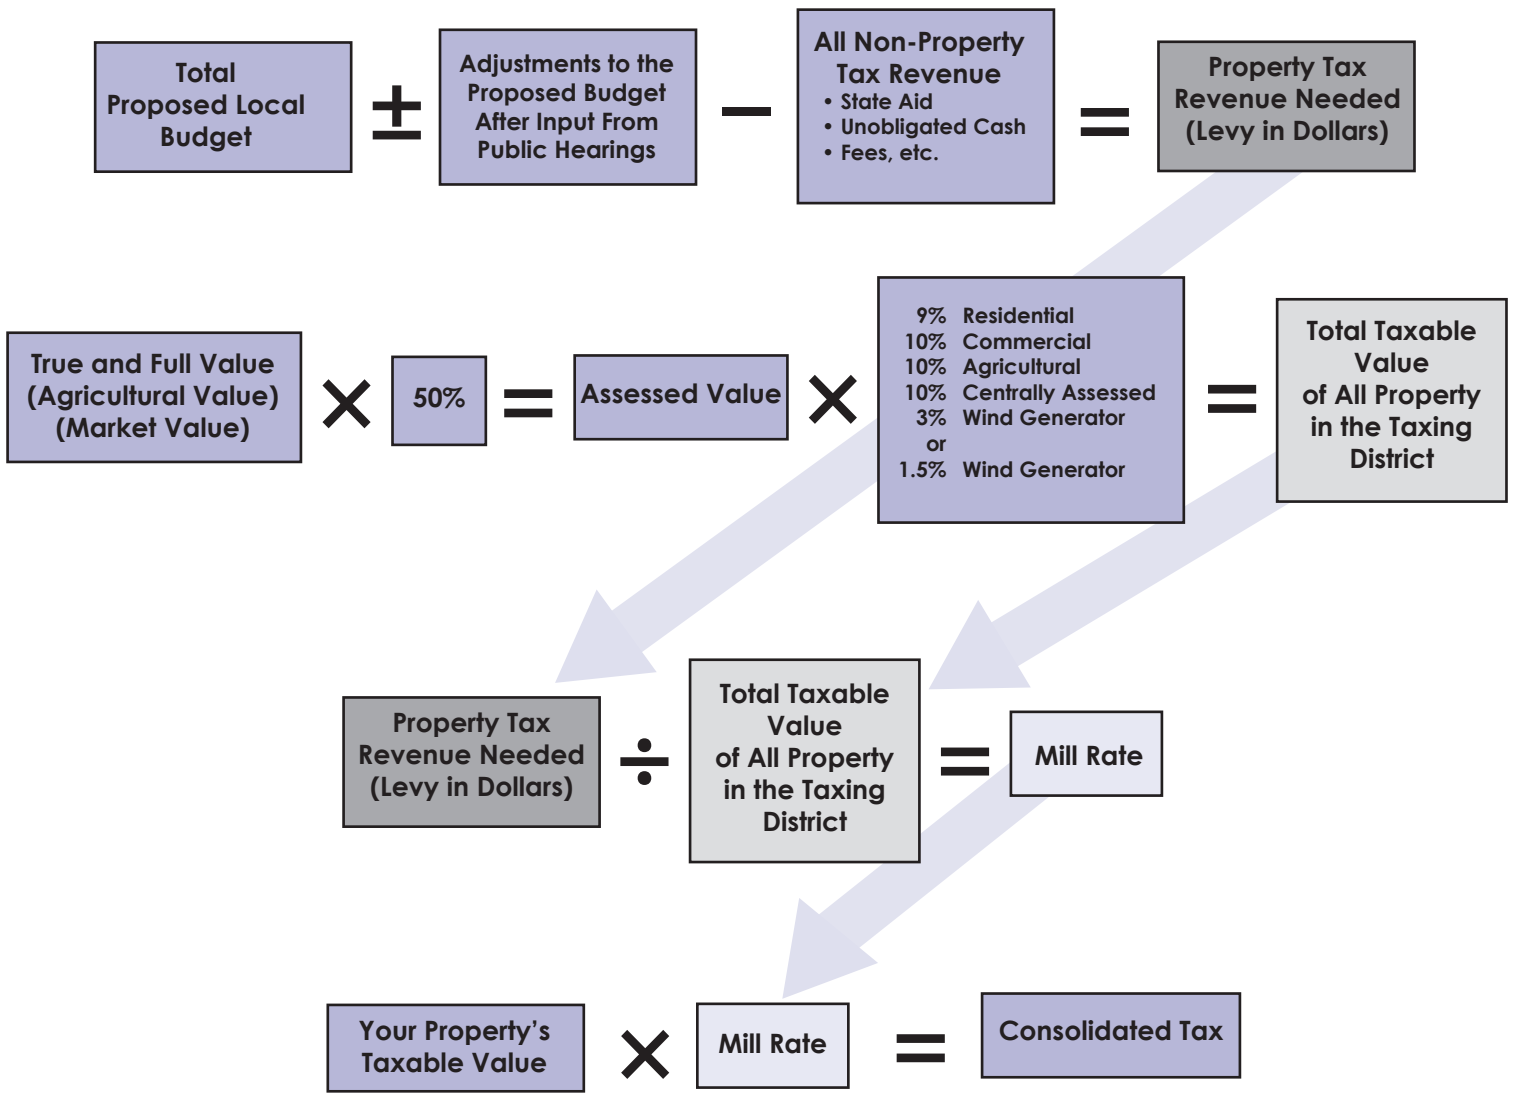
Total Proposed Local Budget $\pm$ Adjustments to the Proposed Budget After Input From Public Hearings − All Non-Property Tax Revenue
• State Aid
• Unobligated Cash
• Fees, etc.
= Property Tax Revenue Needed (Levy in Dollars)

True and Full Value (Agricultural Value) (Market Value) × 50% = Assessed Value ×
9% Residential
10% Commercial
10% Agricultural
10% Centrally Assessed
3% Wind Generator
or
1.5% Wind Generator
= Total Taxable Value of All Property in the Taxing District

Property Tax Revenue Needed (Levy in Dollars) ÷ Total Taxable Value of All Property in the Taxing District = Mill Rate

Your Property's Taxable Value × Mill Rate = Consolidated Tax